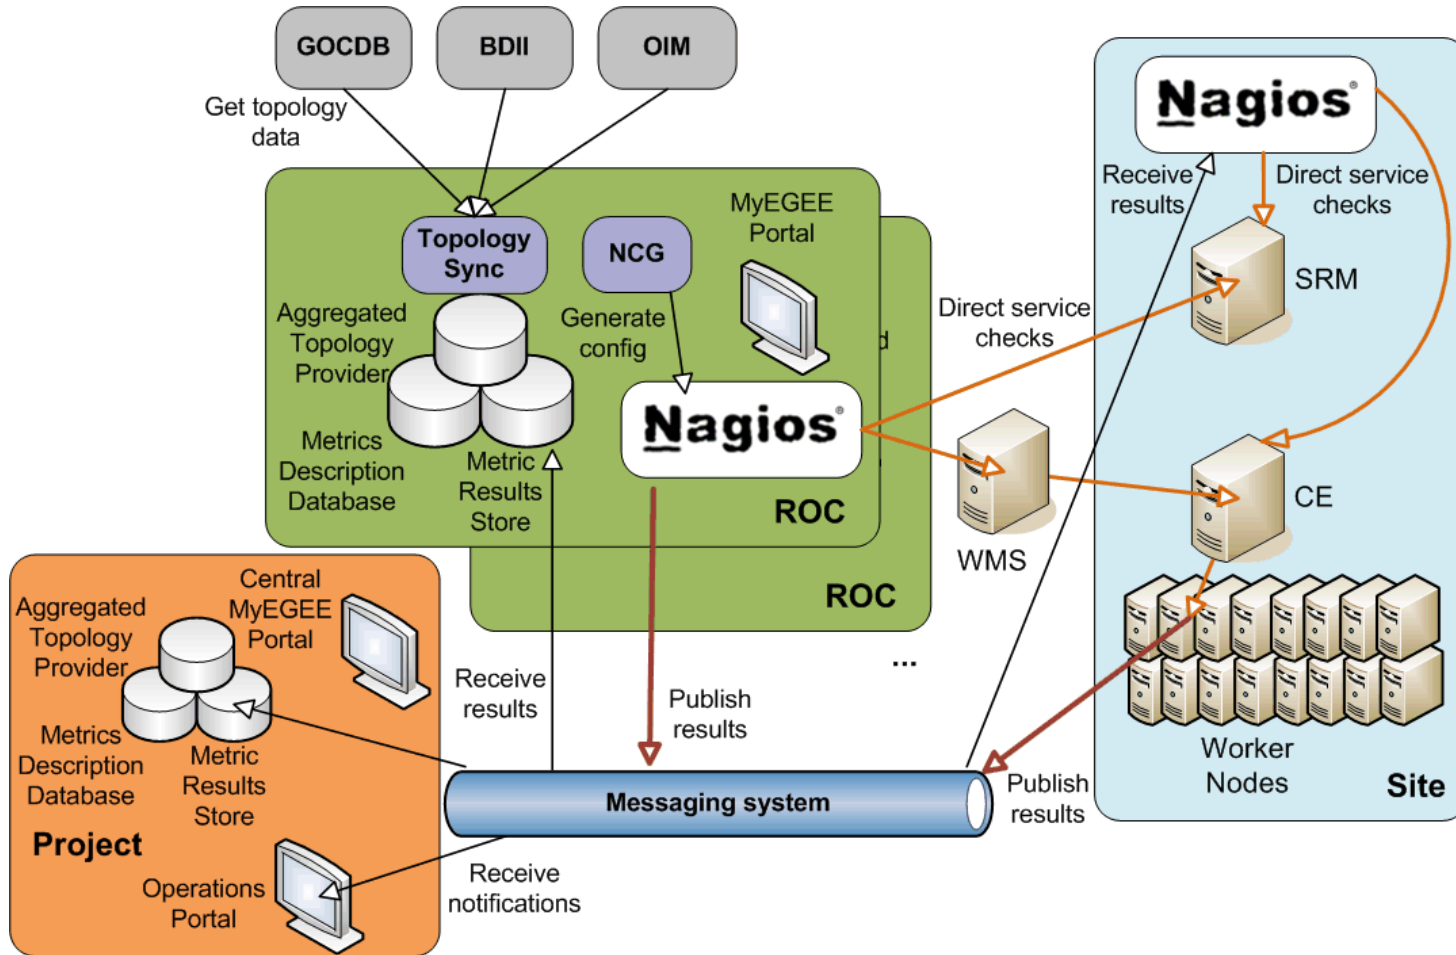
GOCDB
BDII
OIM
Get topology data
Topology Sync
NCG
MyEGEE Portal
Aggregated Topology Provider
Generate config
Nagios
Metrics Description Database
Metric Results Store
ROC
ROC
d
Nagios
Receive results
Direct service checks
SRM
Direct service checks
WMS
CE
Worker Nodes
Site
Aggregated Topology Provider
Central MyEGEE Portal
Metrics Description Database
Metric Results Store
Project
Operations Portal
Receive results
Publish results
...
Messaging system
Publish results
Receive notifications